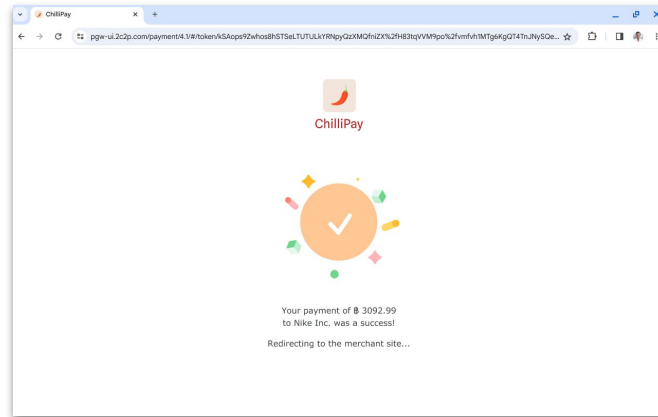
ChilliPay
pgw-ui.2c2p.com/payment/4.1/#/token/kSAops9Zwhos8hSTSeLTUTULkYRNpyQzXMQfniZX%2fH83tqVVM9po%2fvmfvh1MTg6KgQT4TnJNySQe...

ChilliPay

Your payment of ฿ 3092.99 to Nike Inc. was a success!

Redirecting to the merchant site...